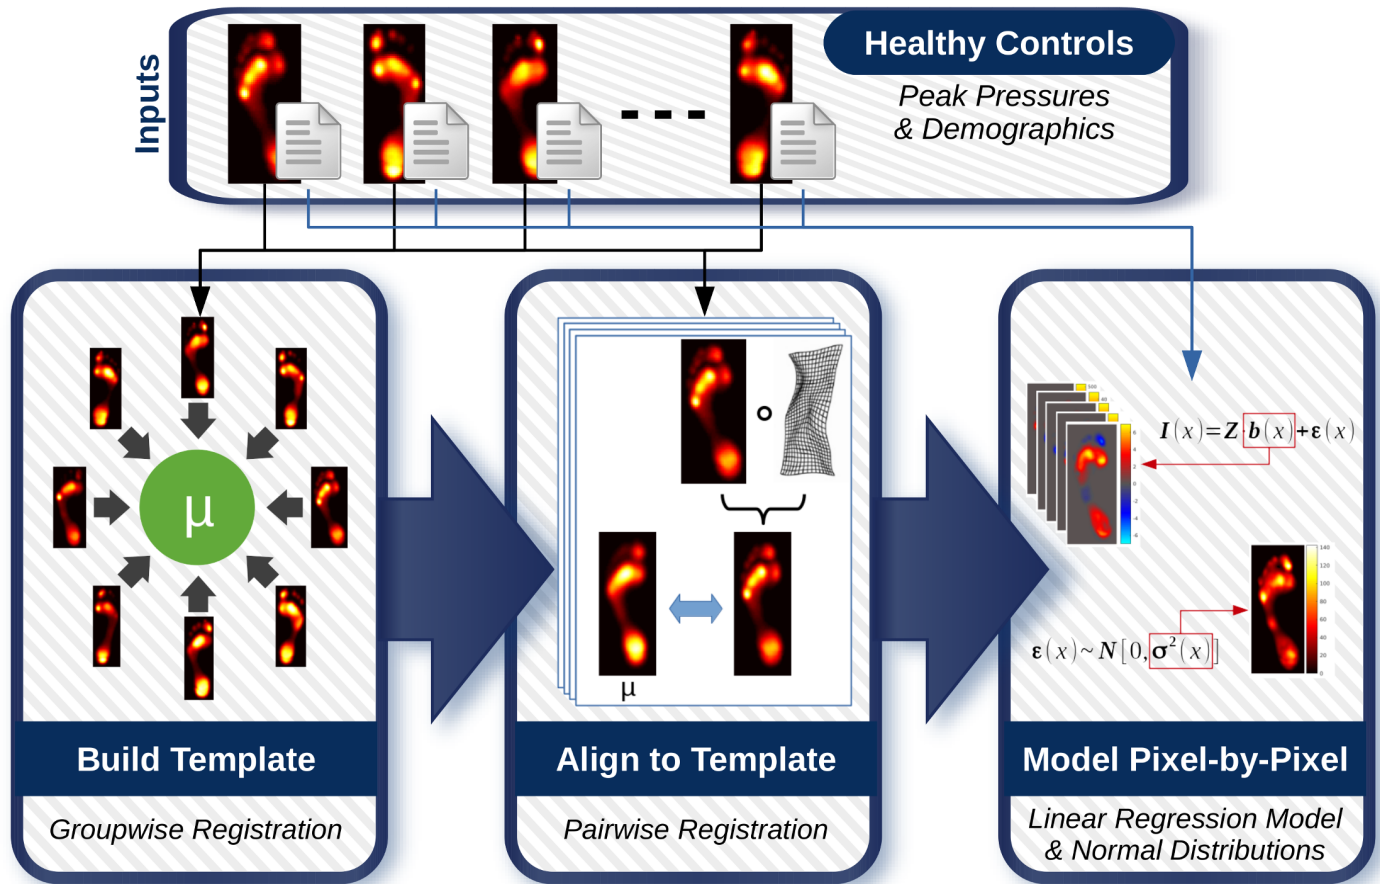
Inputs

Healthy Controls

Peak Pressures & Demographics

μ

Build Template

Groupwise Registration

μ

Align to Template

Pairwise Registration

$I(x) = Z \cdot b(x) + \varepsilon(x)$

$\varepsilon(x) \sim N[0, \sigma^2(x)]$

Model Pixel-by-Pixel

Linear Regression Model & Normal Distributions